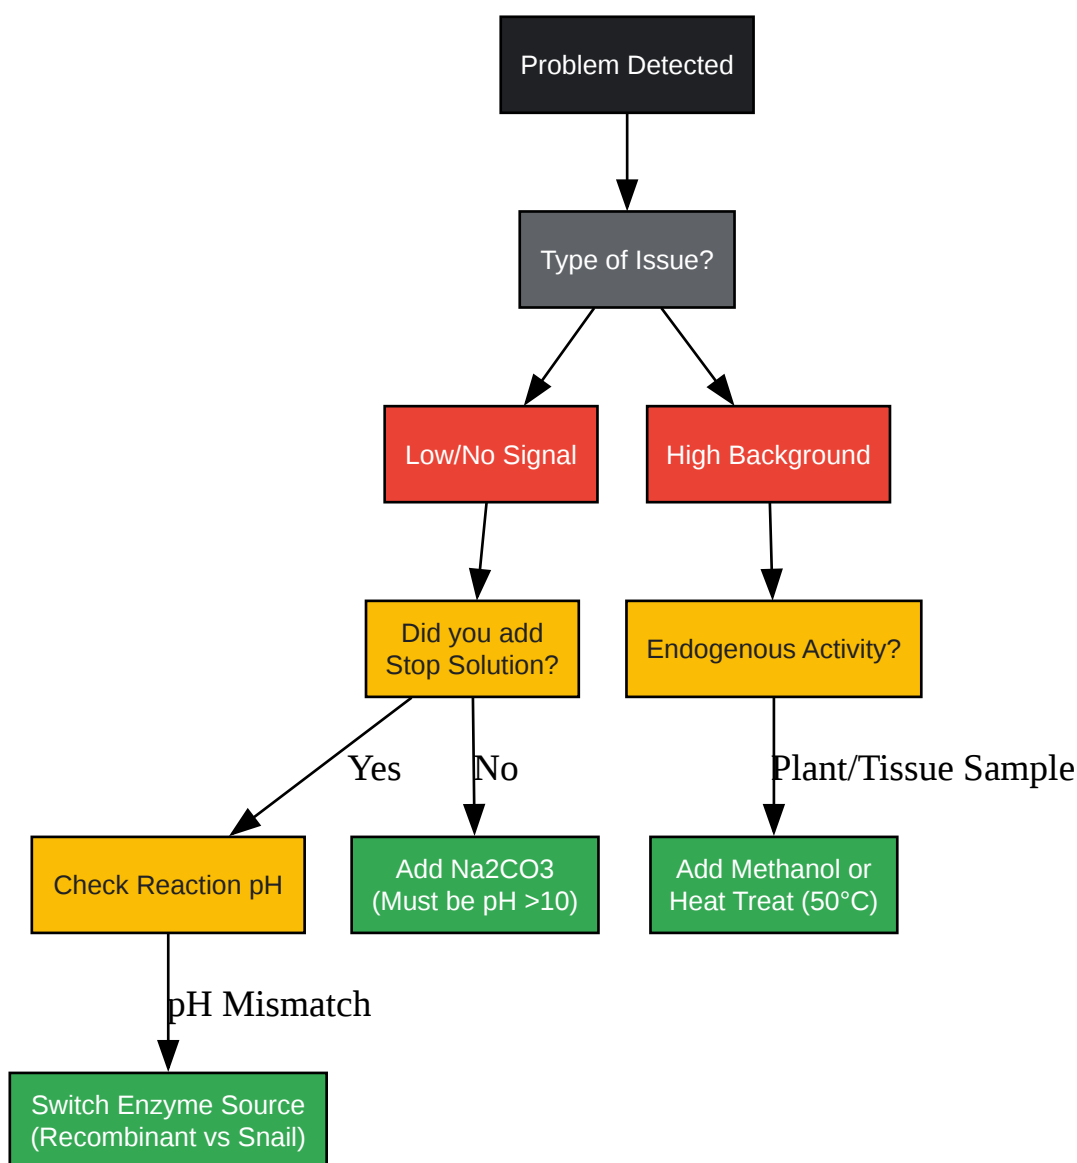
Problem Detected

Type of Issue?

Low/No Signal

High Background

Did you add Stop Solution?

Endogenous Activity?

Yes

No

Plant/Tissue Sample

Check Reaction pH

Add Na2CO3 (Must be pH >10)

Add Methanol or Heat Treat (50°C)

pH Mismatch

Switch Enzyme Source (Recombinant vs Snail)